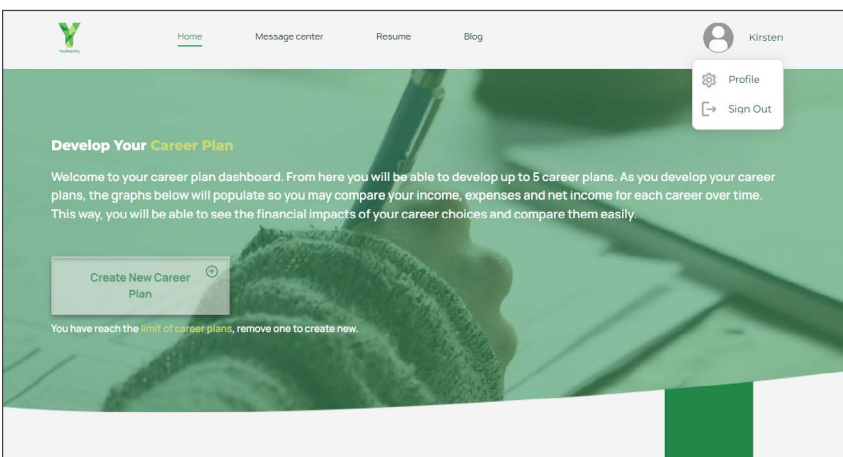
Y
Youthentify

Home Message center Resume Blog

Kirsten

Profile

Sign Out

Develop Your Career Plan

Welcome to your career plan dashboard. From here you will be able to develop up to 5 career plans. As you develop your career plans, the graphs below will populate so you may compare your income, expenses and net income for each career over time. This way, you will be able to see the financial impacts of your career choices and compare them easily.

Create New Career Plan

You have reach the limit of career plans, remove one to create new.